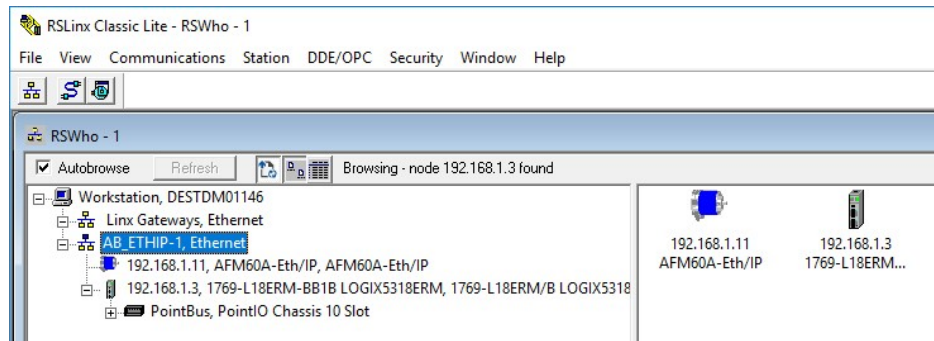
RSLinx Classic Lite - RSWho - 1

File View Communications Station DDE/OPC Security Window Help

RSWho - 1

Autobrowse Refresh Browsing - node 192.168.1.3 found

Workstation, DESTDM01146
Linx Gateways, Ethernet
AB_ETHIP-1, Ethernet
192.168.1.11, AFM60A-Eth/IP, AFM60A-Eth/IP
192.168.1.3, 1769-L18ERM-BB1B LOGIX5318ERM, 1769-L18ERM/B LOGIX5318
PointBus, PointIO Chassis 10 Slot

192.168.1.11
AFM60A-Eth/IP

192.168.1.3
1769-L18ERM...